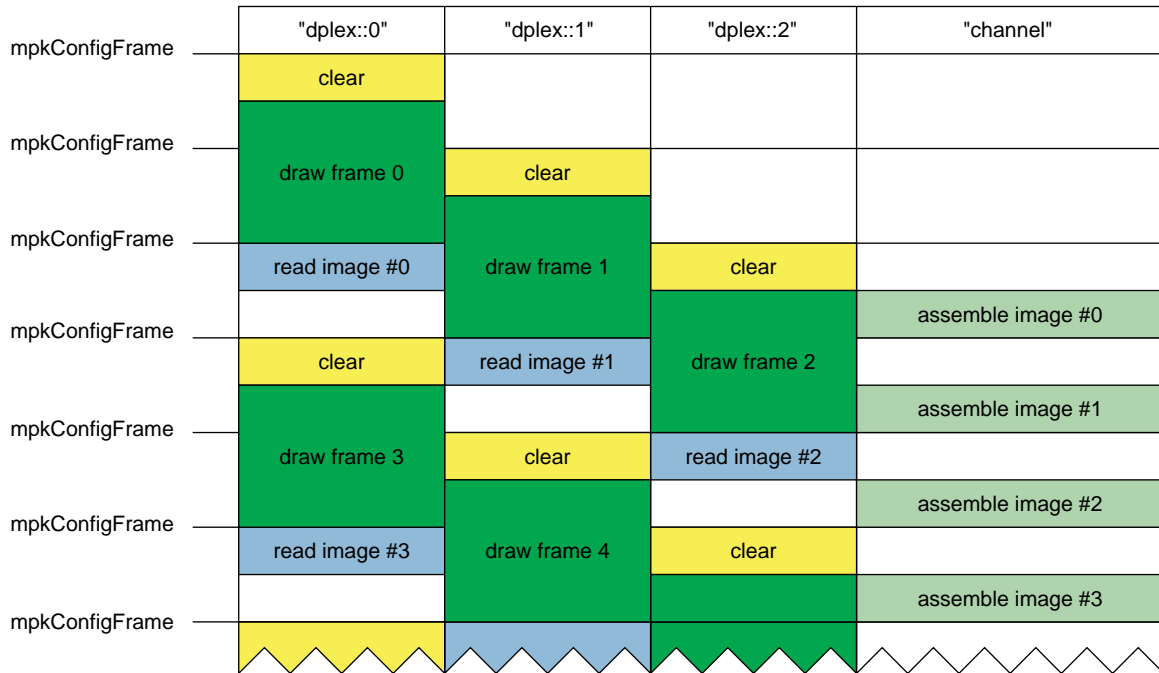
| | "dplex::0" | "dplex::1" | "dplex::2" | "channel" |
|---|---|---|---|---|
| mpkConfigFrame | clear | | | |
| mpkConfigFrame | draw frame 0 | clear | | |
| mpkConfigFrame | read image #0 | draw frame 1 | clear | |
| mpkConfigFrame | | | | assemble image #0 |
| | clear | read image #1 | draw frame 2 | |
| mpkConfigFrame | draw frame 3 | | | assemble image #1 |
| | | clear | read image #2 | |
| mpkConfigFrame | | draw frame 4 | | assemble image #2 |
| | read image #3 | | clear | |
| mpkConfigFrame | | | | assemble image #3 |
| mpkConfigFrame | | | | |